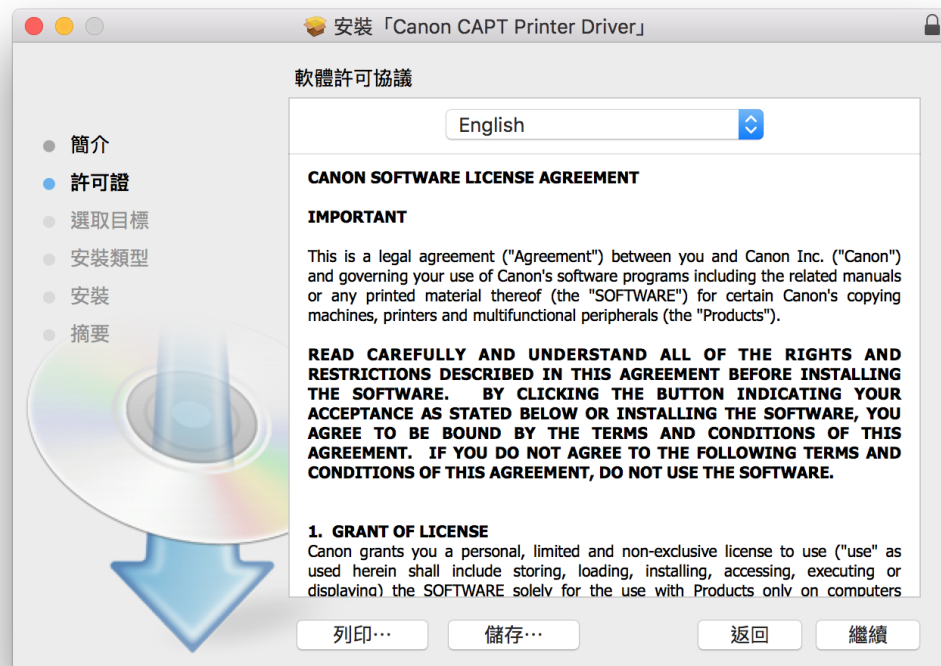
安裝「Canon CAPT Printer Driver」

軟體許可協議

簡介
許可證
選取目標
安裝類型
安裝
摘要

English

CANON SOFTWARE LICENSE AGREEMENT

IMPORTANT

This is a legal agreement ("Agreement") between you and Canon Inc. ("Canon") and governing your use of Canon's software programs including the related manuals or any printed material thereof (the "SOFTWARE") for certain Canon's copying machines, printers and multifunctional peripherals (the "Products").

READ CAREFULLY AND UNDERSTAND ALL OF THE RIGHTS AND RESTRICTIONS DESCRIBED IN THIS AGREEMENT BEFORE INSTALLING THE SOFTWARE. BY CLICKING THE BUTTON INDICATING YOUR ACCEPTANCE AS STATED BELOW OR INSTALLING THE SOFTWARE, YOU AGREE TO BE BOUND BY THE TERMS AND CONDITIONS OF THIS AGREEMENT. IF YOU DO NOT AGREE TO THE FOLLOWING TERMS AND CONDITIONS OF THIS AGREEMENT, DO NOT USE THE SOFTWARE.

1. GRANT OF LICENSE
Canon grants you a personal, limited and non-exclusive license to use ("use" as used herein shall include storing, loading, installing, accessing, executing or displaying) the SOFTWARE solely for the use with Products only on computers

列印⋯ 儲存⋯ 返回 繼續